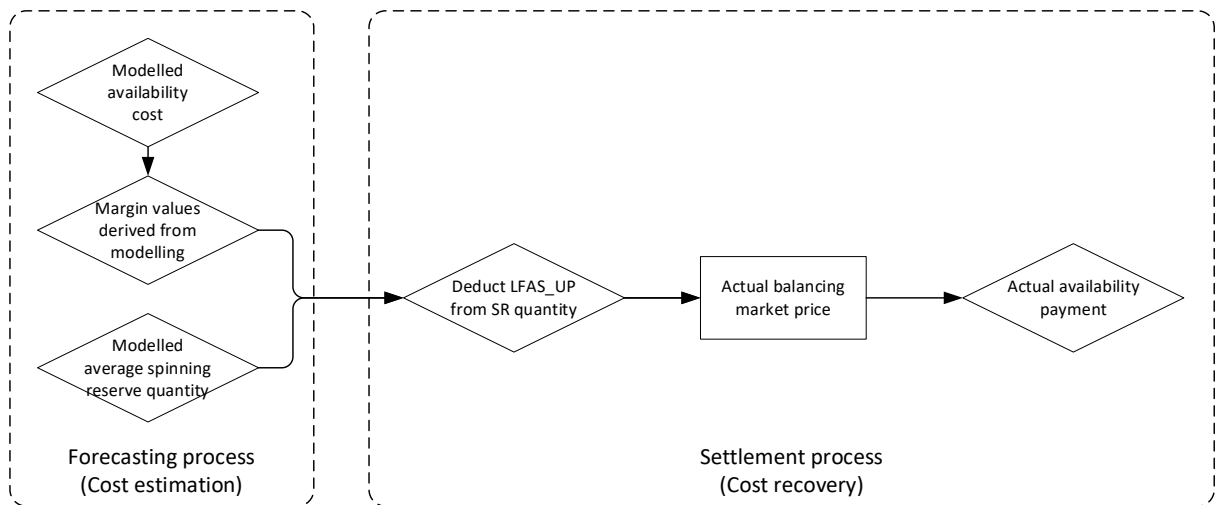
Modelled availability cost

Margin values derived from modelling

Modelled average spinning reserve quantity

Forecasting process
(Cost estimation)

Deduct LFAS_UP from SR quantity

Actual balancing market price

Actual availability payment

Settlement process
(Cost recovery)